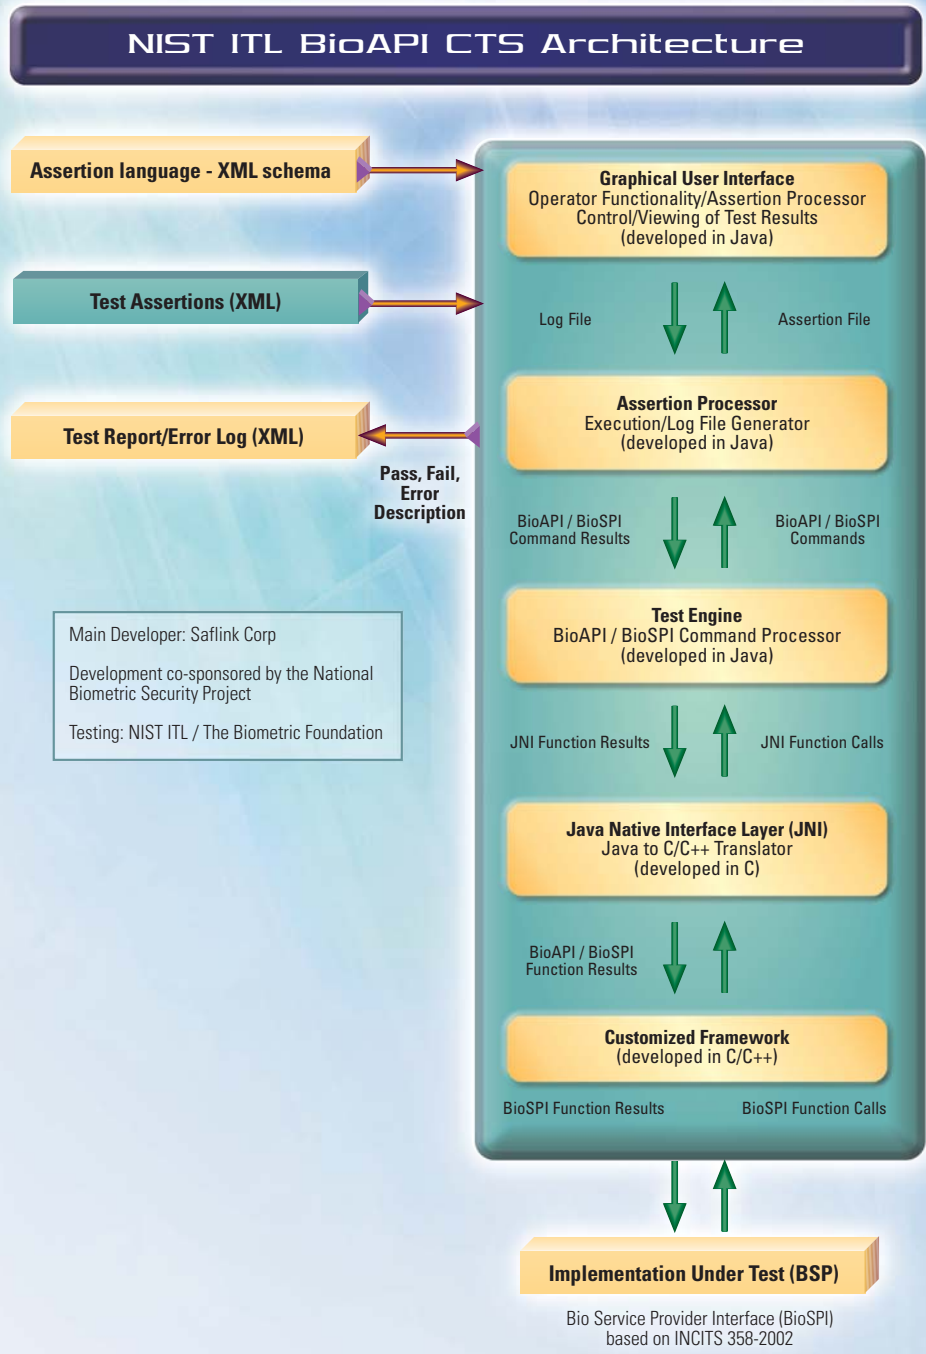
NIST ITL BioAPI CTS Architecture

Assertion language - XML schema

Test Assertions (XML)

Test Report/Error Log (XML)

Pass, Fail, Error Description

Main Developer: Saflink Corp

Development co-sponsored by the National Biometric Security Project

Testing: NIST ITL / The Biometric Foundation

Graphical User Interface
Operator Functionality/Assertion Processor
Control/Viewing of Test Results
(developed in Java)

Log File

Assertion File

Assertion Processor
Execution/Log File Generator
(developed in Java)

BioAPI / BioSPI Command Results

BioAPI / BioSPI Commands

Test Engine
BioAPI / BioSPI Command Processor
(developed in Java)

JNI Function Results

JNI Function Calls

Java Native Interface Layer (JNI)
Java to C/C++ Translator
(developed in C)

BioAPI / BioSPI Function Results

Customized Framework
(developed in C/C++)

BioSPI Function Results

BioSPI Function Calls

Implementation Under Test (BSP)

Bio Service Provider Interface (BioSPI) based on INCITS 358-2002